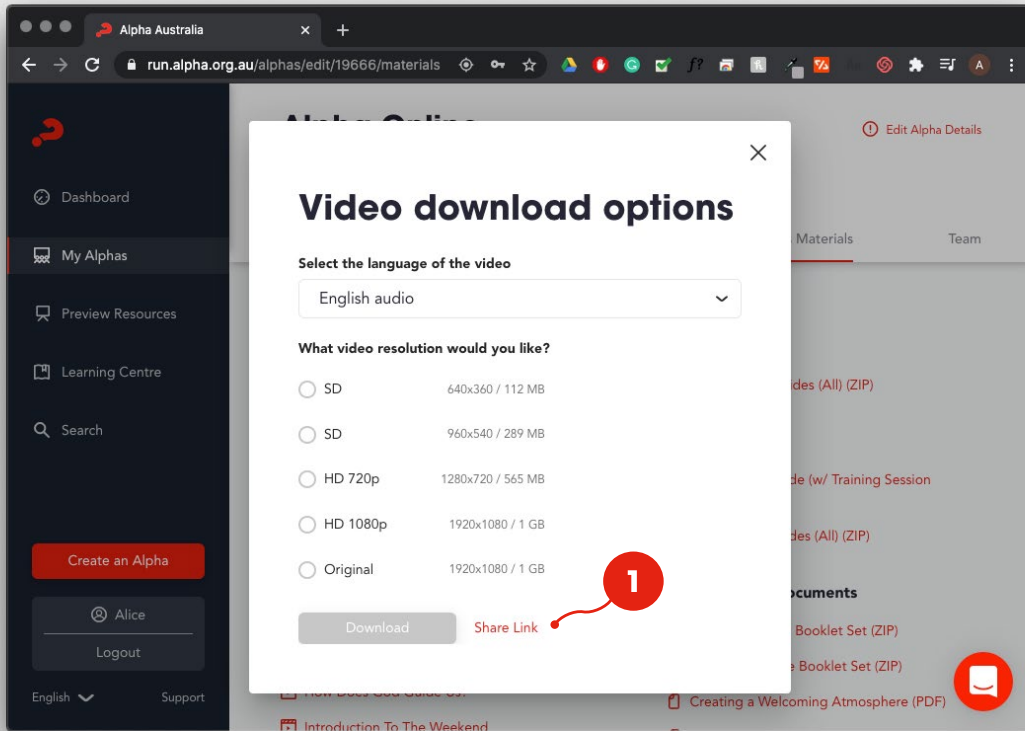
Alpha Australia
run.alpha.org.au/alphas/edit/19666/materials

Dashboard
My Alphas
Preview Resources
Learning Centre
Search

Create an Alpha
Alice
Logout
English
Support

Edit Alpha Details
Materials
Team
ides (All) (ZIP)
de (w/ Training Session
ides (All) (ZIP)
ocuments
Booklet Set (ZIP)
e Booklet Set (ZIP)
Creating a Welcoming Atmosphere (PDF)
How Does God Guide Us?
Introduction To The Weekend

Video download options

Select the language of the video
English audio

What video resolution would you like?
SD 640x360 / 112 MB
SD 960x540 / 289 MB
HD 720p 1280x720 / 565 MB
HD 1080p 1920x1080 / 1 GB
Original 1920x1080 / 1 GB

Download
Share Link
1